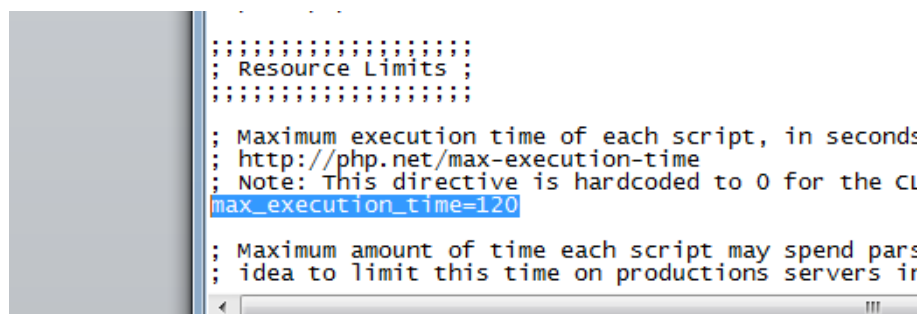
;;;;;;;;;;;;;;;;;;;
; Resource Limits ;
;;;;;;;;;;;;;;;;;;;

; Maximum execution time of each script, in seconds
; http://php.net/max-execution-time
; Note: This directive is hardcoded to 0 for the CL
max_execution_time=120

; Maximum amount of time each script may spend pars
; idea to limit this time on productions servers in